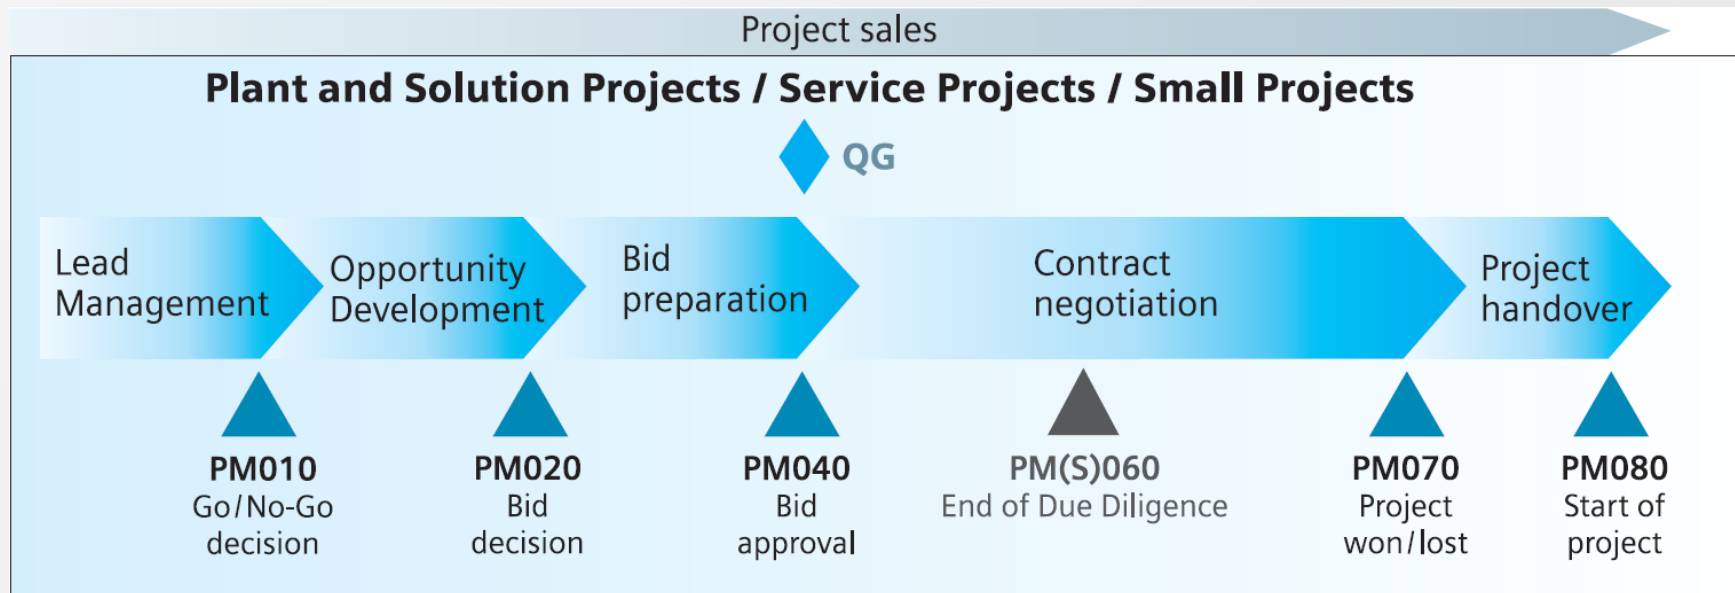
Project sales

Plant and Solution Projects / Service Projects / Small Projects

QG

Lead Management

Opportunity Development

Bid preparation

Contract negotiation

Project handover

PM010
Go/No-Go decision

PM020
Bid decision

PM040
Bid approval

PM(S)060
End of Due Diligence

PM070
Project won/lost

PM080
Start of project